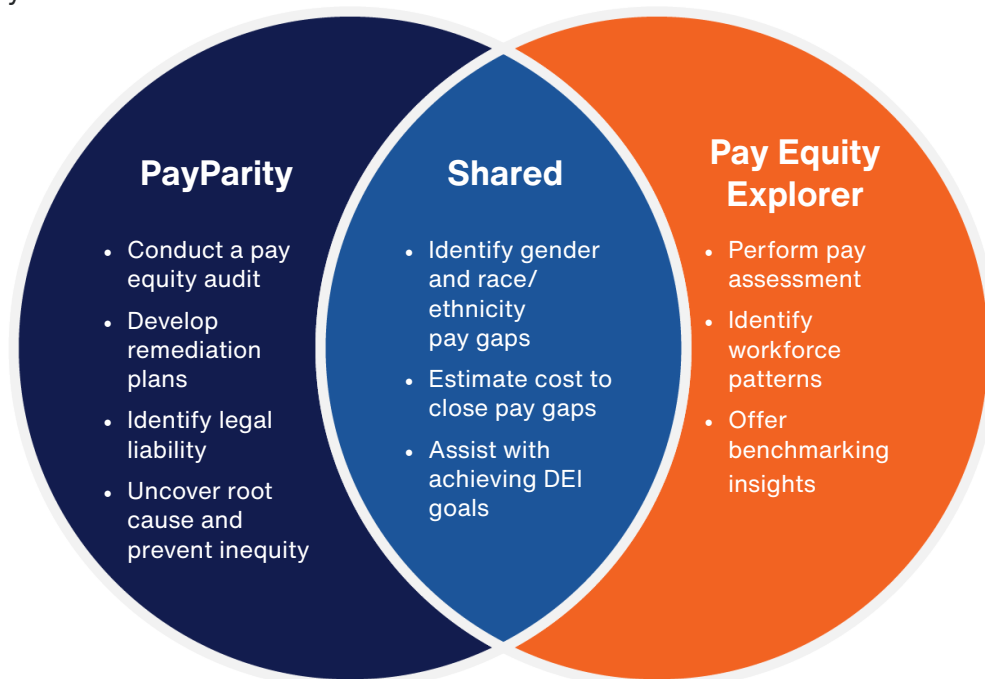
PayParity

- Conduct a pay equity audit
- Develop remediation plans
- Identify legal liability
- Uncover root cause and prevent inequity

Shared

- Identify gender and race/ ethnicity pay gaps
- Estimate cost to close pay gaps
- Assist with achieving DEI goals

Pay Equity Explorer

- Perform pay assessment
- Identify workforce patterns
- Offer benchmarking insights